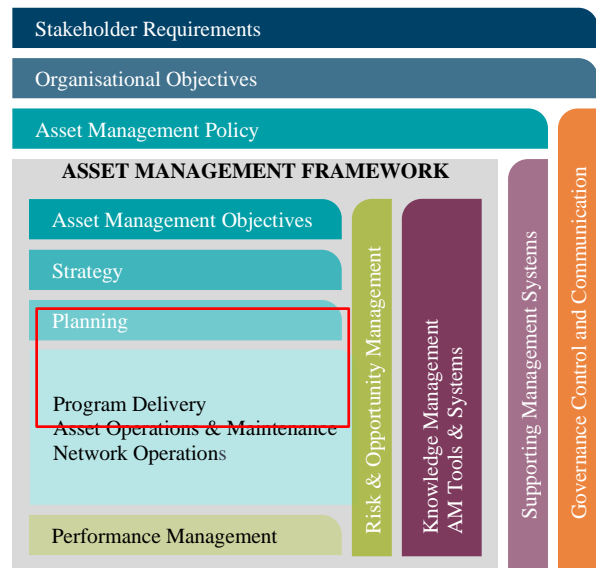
Stakeholder Requirements

Organisational Objectives

Asset Management Policy

ASSET MANAGEMENT FRAMEWORK

Asset Management Objectives

Strategy

Planning

Program Delivery
Asset Operations & Maintenance
Network Operations

Performance Management

Risk & Opportunity Management

Knowledge Management
AM Tools & Systems

Supporting Management Systems

Governance Control and Communication